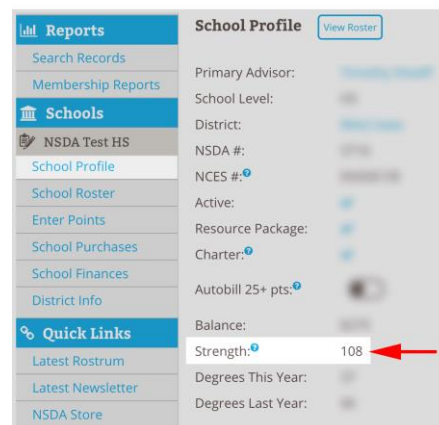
Reports
Search Records
Membership Reports
Schools
NSDA Test HS
School Profile
School Roster
Enter Points
School Purchases
School Finances
District Info
Quick Links
Latest Rostrum
Latest Newsletter
NSDA Store

School Profile
View Roster

Primary Advisor: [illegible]
School Level: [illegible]
District: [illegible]
NSDA #: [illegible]
NCES #:? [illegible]
Active: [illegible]
Resource Package: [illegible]
Charter:? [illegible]
Autobill 25+ pts:?
Balance: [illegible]
Strength:? 108
Degrees This Year: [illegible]
Degrees Last Year: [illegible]